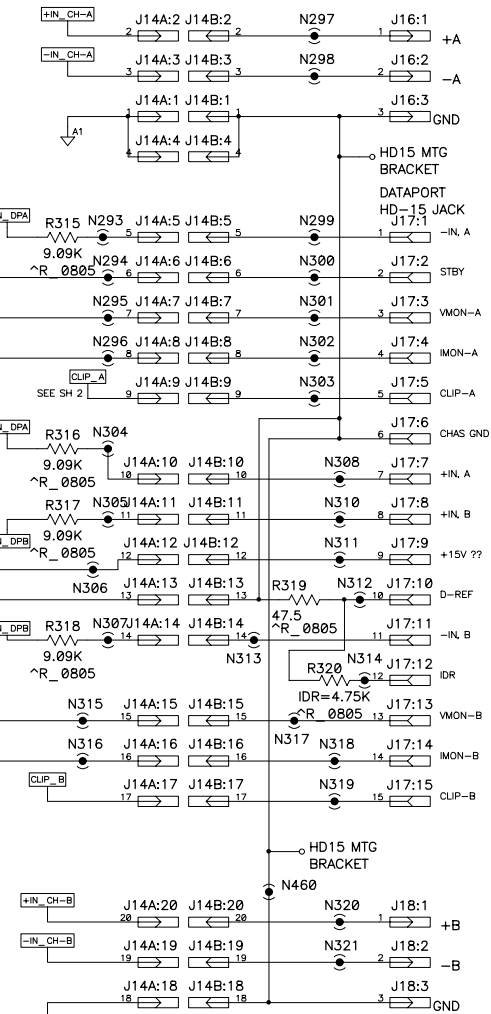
+IN_CH-A
J14A:2 J14B:2
2 2
N297
J16:1
1
+A

-IN_CH-A
J14A:3 J14B:3
3 3
N298
J16:2
2
-A

J14A:1 J14B:1
1 1
J16:3
3
GND
A1
J14A:4 J14B:4
4 4

HD15 MTG BRACKET

DATAPORT HD-15 JACK

_DPA
R315
9.09K
N293
J14A:5 J14B:5
5 5
N299
J17:1
1
-IN, A

^R_0805
N294
J14A:6 J14B:6
6 6
N300
J17:2
2
STBY

N295
J14A:7 J14B:7
7 7
N301
J17:3
3
VMON-A

N296
J14A:8 J14B:8
8 8
N302
J17:4
4
IMON-A

CLIP_A
SEE SH 2
J14A:9 J14B:9
9 9
N303
J17:5
5
CLIP-A

J17:6
6
CHAS GND

_DPA
R316
9.09K
^R_0805
N304
J14A:10 J14B:10
10 10
N308
J17:7
7
+IN, A

R317
9.09K
_DPB
^R_0805
N305
J14A:11 J14B:11
11 11
N310
J17:8
8
+IN, B

J14A:12 J14B:12
12 12
N311
J17:9
9
+15V ??

N306
J14A:13 J14B:13
13 13
R319
47.5
^R_0805
N312
J17:10
10
D-REF

_DPB
R318
9.09K
^R_0805
N307
J14A:14 J14B:14
14 14
N313
J17:11
11
-IN, B

R320
IDR=4.75K
N314
J17:12
12
IDR

N315
J14A:15 J14B:15
15 15
^R_0805
N317
J17:13
13
VMON-B

N316
J14A:16 J14B:16
16 16
N318
J17:14
14
IMON-B

CLIP_B
J14A:17 J14B:17
17 17
N319
J17:15
15
CLIP-B

HD15 MTG BRACKET
N460

+IN_CH-B
J14A:20 J14B:20
20 20
N320
J18:1
1
+B

-IN_CH-B
J14A:19 J14B:19
19 19
N321
J18:2
2
-B

J14A:18 J14B:18
18 18
J18:3
3
GND